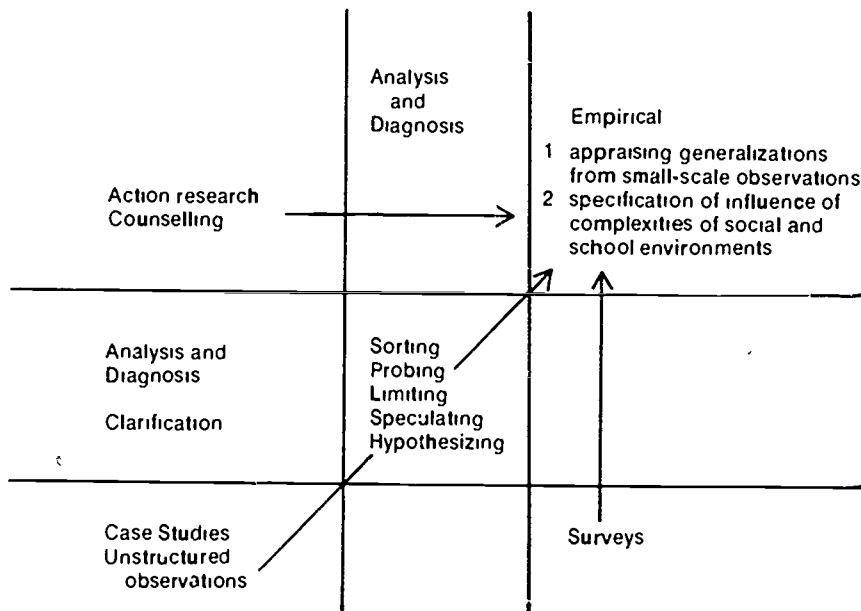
Analysis and Diagnosis

Empirical

1 appraising generalizations from small-scale observations
2 specification of influence of complexities of social and school environments

Action research
Counselling

Analysis and Diagnosis

Clarification

Sorting
Probing
Limiting
Speculating
Hypothesizing

Case Studies
Unstructured observations

Surveys